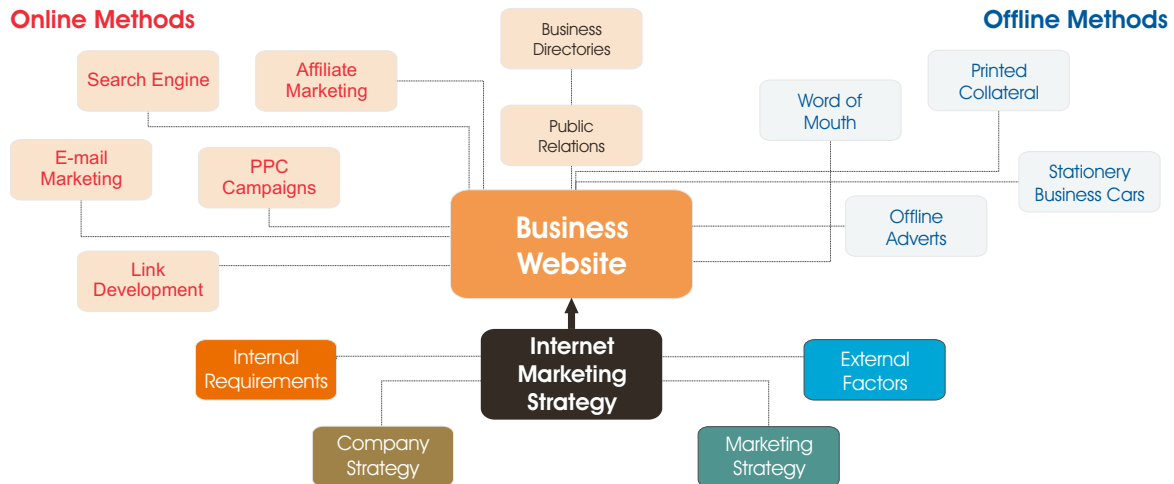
Online Methods

Offline Methods

Business Directories

Search Engine

Affiliate Marketing

Public Relations

Word of Mouth

Printed Collateral

E-mail Marketing

PPC Campaigns

Stationery Business Cars

Offline Adverts

Business Website

Link Development

Internal Requirements

Internet Marketing Strategy

External Factors

Company Strategy

Marketing Strategy